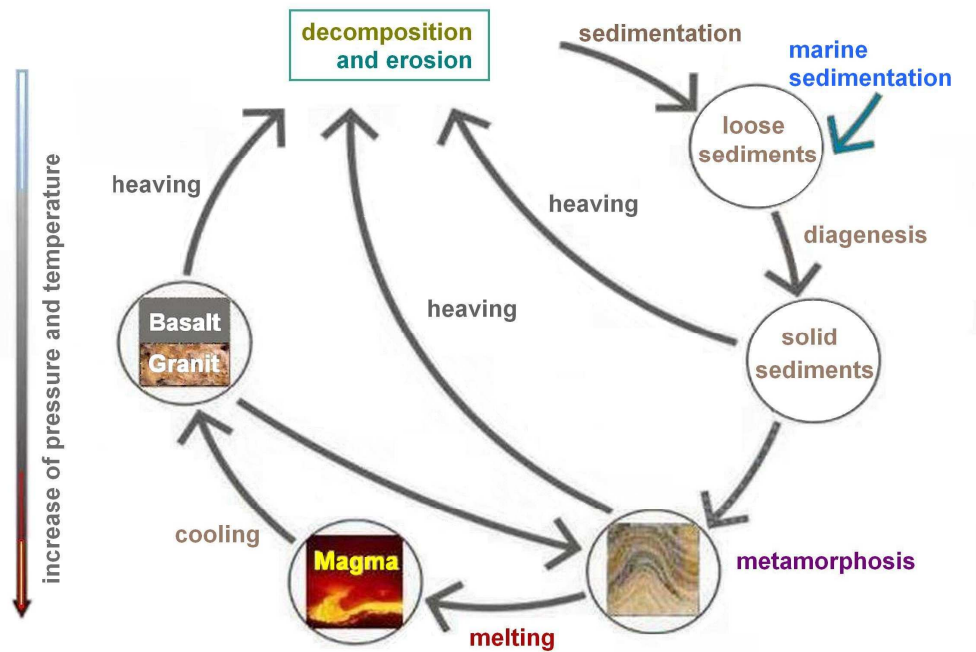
increase of pressure and temperature

decomposition and erosion

sedimentation

marine sedimentation

loose sediments

heaving

heaving

diagenesis

heaving

Basalt

Granit

solid sediments

cooling

Magma

metamorphosis

melting